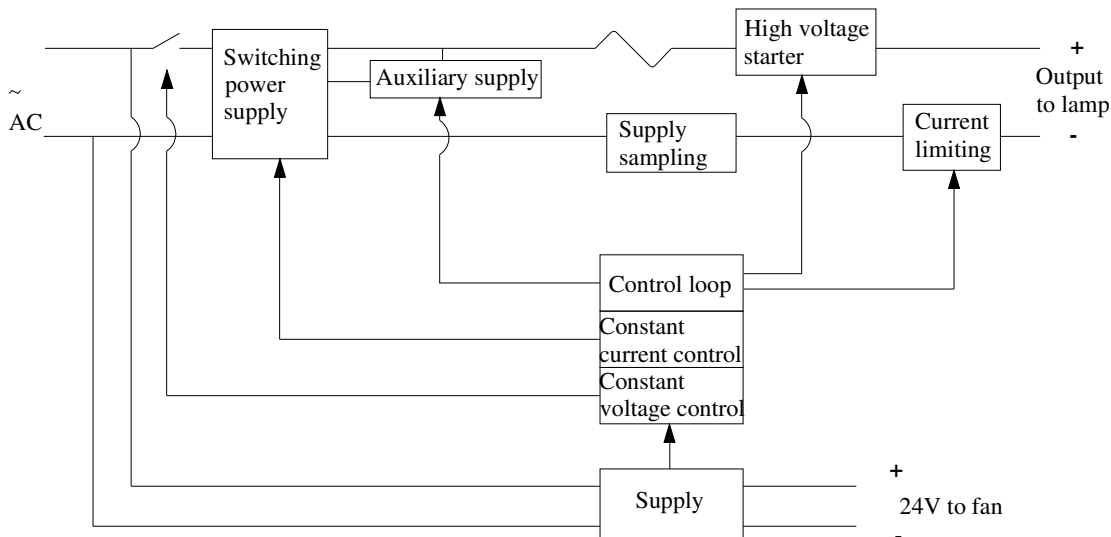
~
AC

Switching power supply

Auxiliary supply

High voltage starter

+
Output to lamp
-

Supply sampling

Current limiting

Control loop

Constant current control

Constant voltage control

Supply

+
24V to fan
-